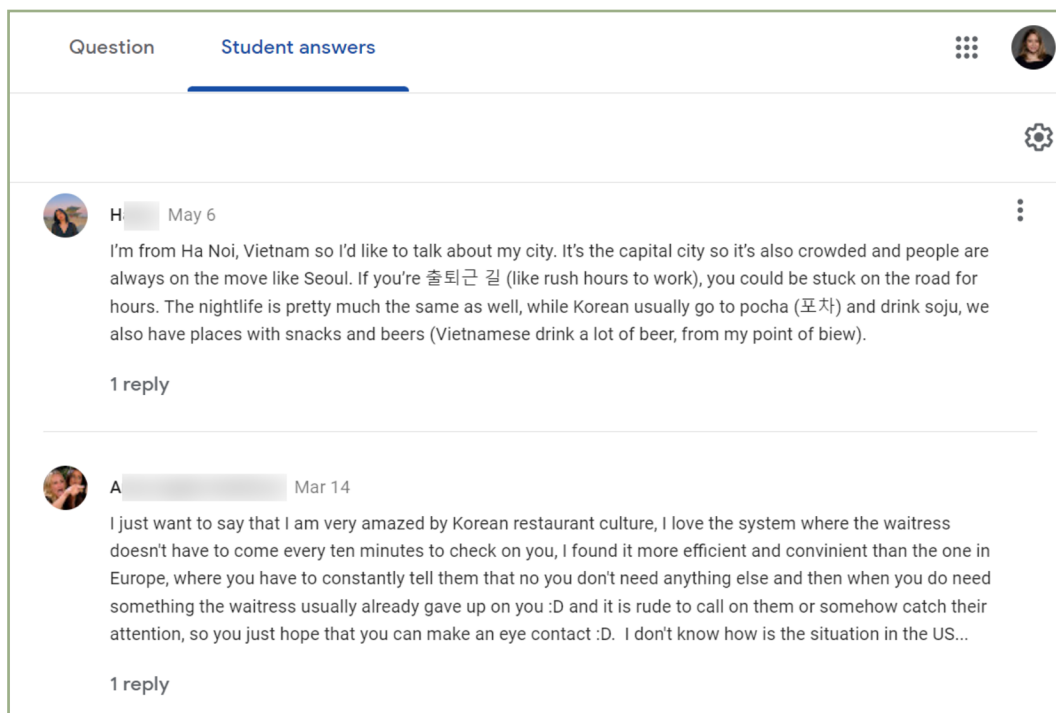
Question Student answers

H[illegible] May 6

I'm from Ha Noi, Vietnam so I'd like to talk about my city. It's the capital city so it's also crowded and people are always on the move like Seoul. If you're 출퇴근 길 (like rush hours to work), you could be stuck on the road for hours. The nightlife is pretty much the same as well, while Korean usually go to pocha (포차) and drink soju, we also have places with snacks and beers (Vietnamese drink a lot of beer, from my point of biew).

1 reply

A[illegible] Mar 14

I just want to say that I am very amazed by Korean restaurant culture, I love the system where the waitress doesn't have to come every ten minutes to check on you, I found it more efficient and convinient than the one in Europe, where you have to constantly tell them that no you don't need anything else and then when you do need something the waitress usually already gave up on you :D and it is rude to call on them or somehow catch their attention, so you just hope that you can make an eye contact :D. I don't know how is the situation in the US...

1 reply